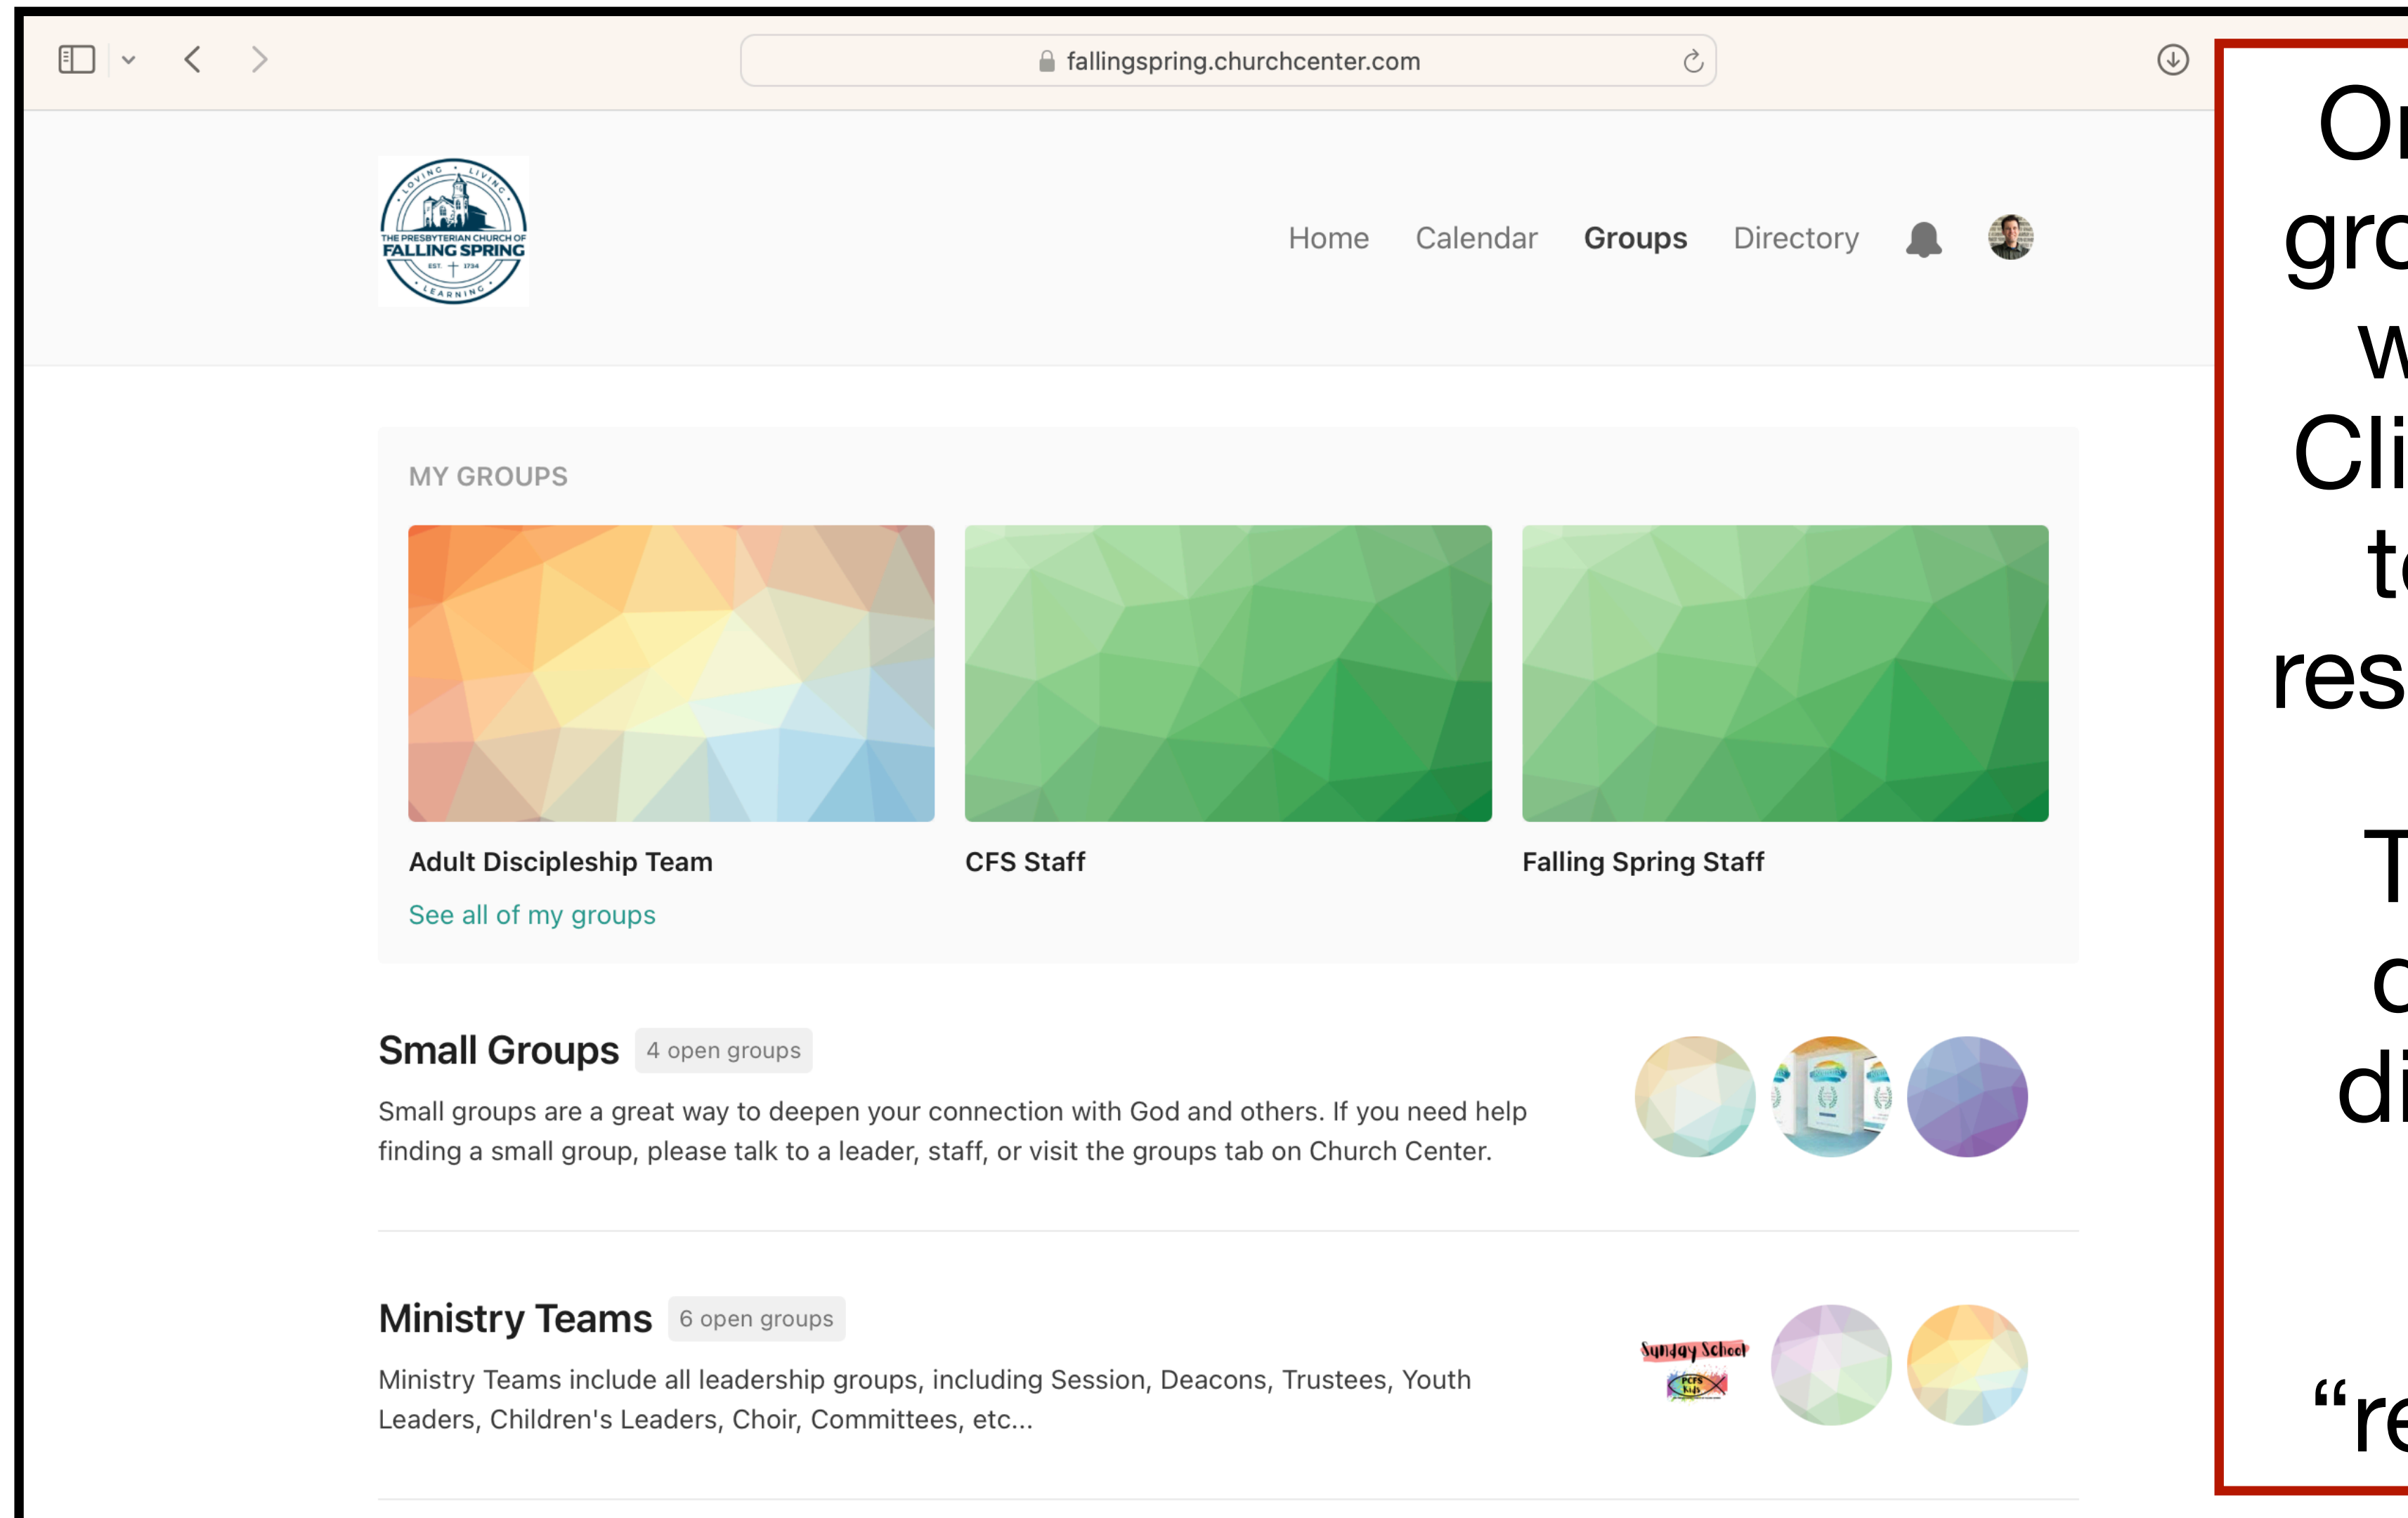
fallingspring.churchcenter.com

LOVING LIVING THE PRESBYTERIAN CHURCH OF FALLING SPRING EST. 1734 LEARNING

Home Calendar Groups Directory

MY GROUPS

Adult Discipleship Team

CFS Staff

Falling Spring Staff

See all of my groups

Small Groups 4 open groups

Small groups are a great way to deepen your connection with God and others. If you need help finding a small group, please talk to a leader, staff, or visit the groups tab on Church Center.

Ministry Teams 6 open groups

Ministry Teams include all leadership groups, including Session, Deacons, Trustees, Youth Leaders, Children's Leaders, Choir, Committees, etc...

Sunday School

PCFS Kids

O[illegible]
gro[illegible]
w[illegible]
Cli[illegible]
t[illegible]
res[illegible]

T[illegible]
c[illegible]
di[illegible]

“re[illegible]